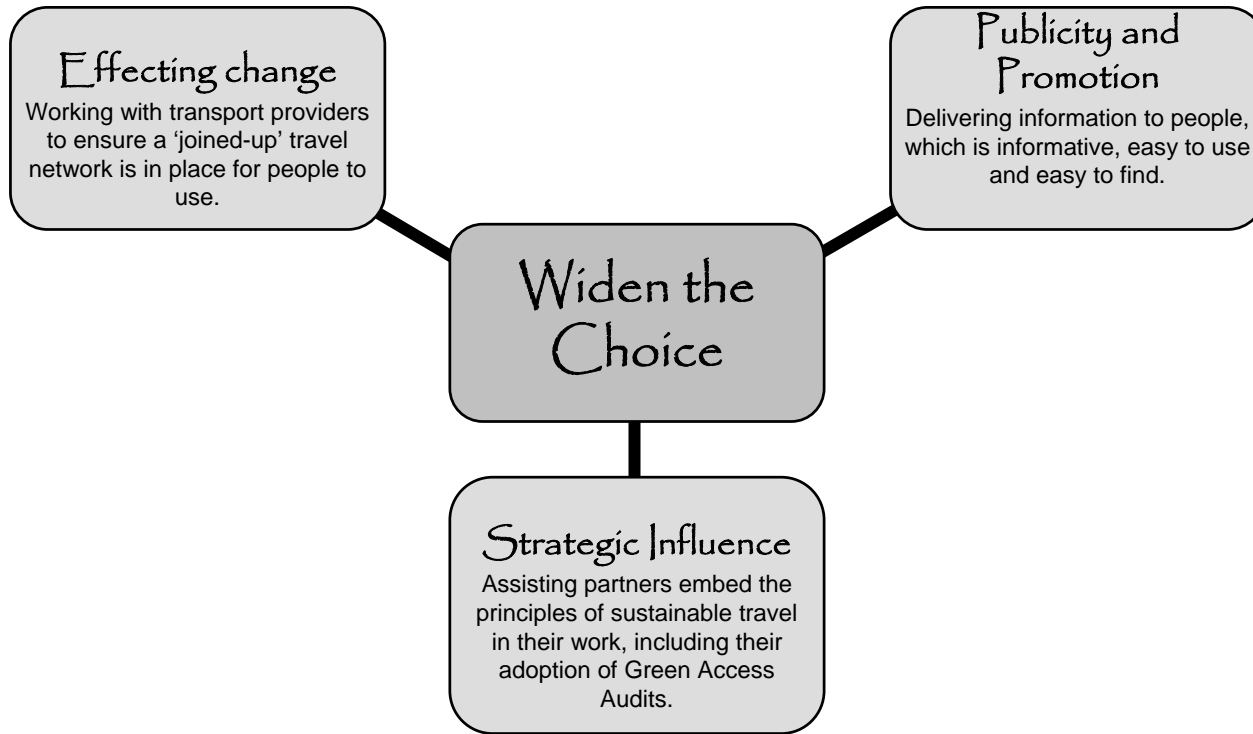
Effecting change
Working with transport providers to ensure a 'joined-up' travel network is in place for people to use.

Publicity and Promotion
Delivering information to people, which is informative, easy to use and easy to find.

Widen the Choice

Strategic Influence
Assisting partners embed the principles of sustainable travel in their work, including their adoption of Green Access Audits.